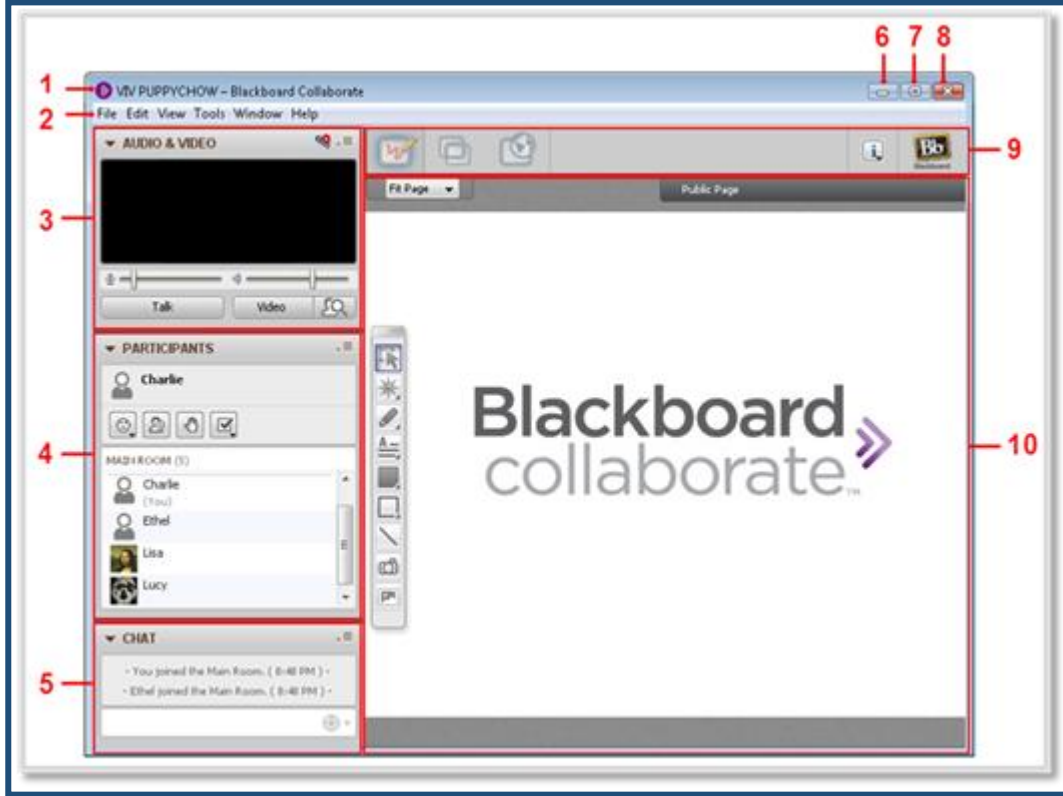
1
VIV PUPPYCHOW – Blackboard Collaborate
6 7 8
2
File Edit View Tools Window Help
3
AUDIO & VIDEO
Talk
Video
9
Fit Page
Public Page
4
PARTICIPANTS
Charlie
MAIN ROOM (5)
Charlie
(You)
Ethel
Lisa
Lucy
Blackboard collaborate
10
5
CHAT
- You joined the Main Room. ( 8:48 PM ) -
- Ethel joined the Main Room. ( 8:48 PM ) -